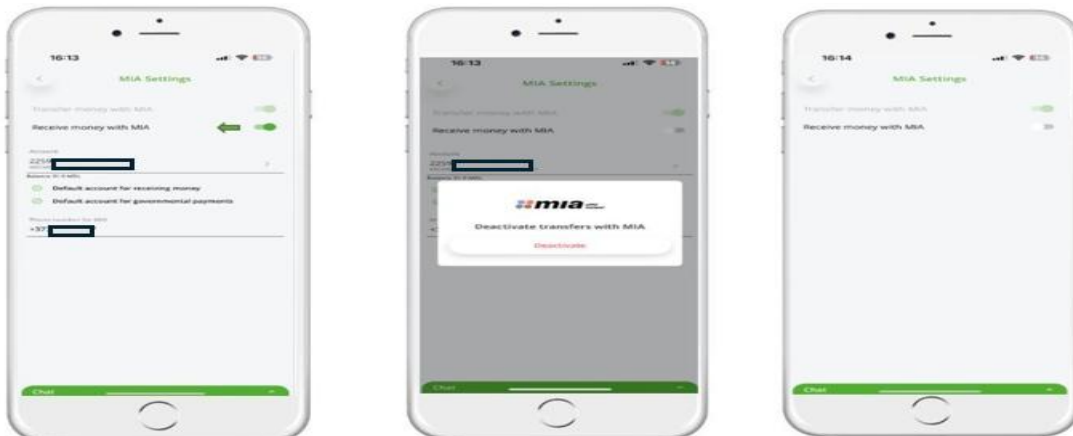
16:13

MIA Settings

Transfer money with MIA

Receive money with MIA

Account

2258

Balance: 0.0 MDL

Default account for receiving money

Default account for governmental payments

Phone number for MIA

+37

Chat

16:13

MIA Settings

Transfer money with MIA

Receive money with MIA

Account

2258

mia

Deactivate transfers with MIA

Deactivate

Chat

16:14

MIA Settings

Transfer money with MIA

Receive money with MIA

Chat